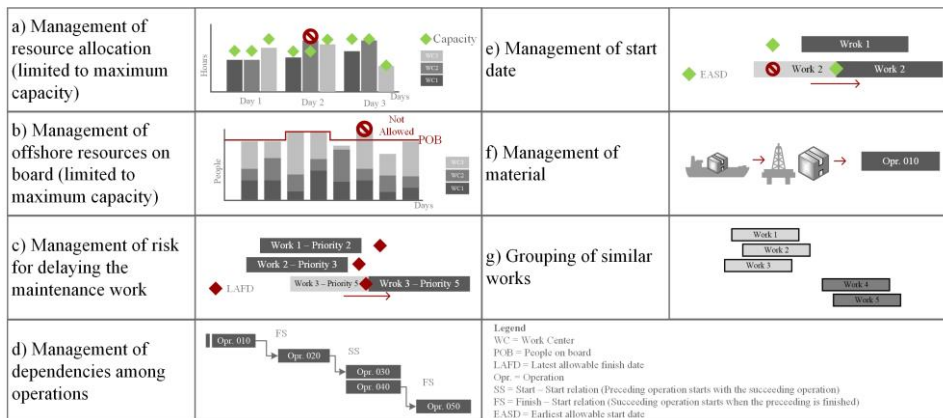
| | | | |
|---|---|---|---|
| a) Management of resource allocation (limited to maximum capacity) | Capacity, Hours, WC3, WC2, WC1, Day 1, Day 2, Day 3, Days | e) Management of start date | Wrok 1, EASD, Work 2, Work 2 |
| b) Management of offshore resources on board (limited to maximum capacity) | Not Allowed, POB, People, WC3, WC2, WC1, Days | f) Management of material | Opr. 010 |
| c) Management of risk for delaying the maintenance work | Work 1 – Priority 2, Work 2 – Priority 3, LAFD, Work 3 – Priority 5, Wrok 3 – Priority 5 | g) Grouping of similar works | Work 1, Work 2, Work 3, Work 4, Work 5 |
| d) Management of dependencies among operations | Opr. 010, FS, Opr. 020, SS, Opr. 030, Opr. 040, FS, Opr. 050 | Legend<br>WC = Work Center<br>POB = People on board<br>LAFD = Latest allowable finish date<br>Opr. = Operation<br>SS = Start – Start relation (Preceding operation starts with the succeeding operation)<br>FS = Finish – Start relation (Succeeding operation starts when the preceding is finished)<br>EASD = Earliest allowable start date | |